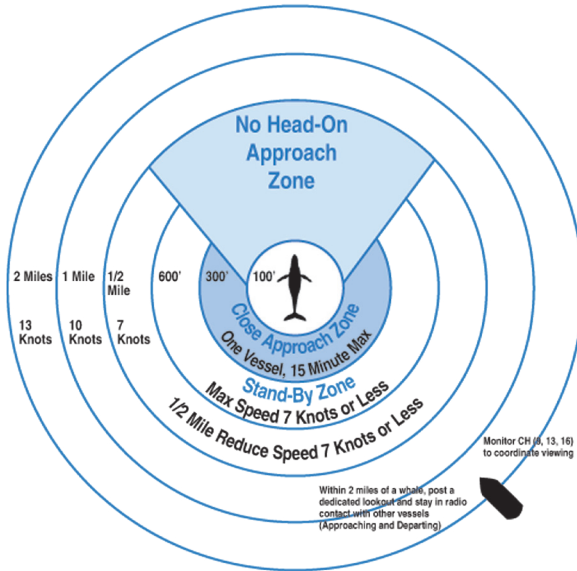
No Head-On Approach Zone

2 Miles

13 Knots

1 Mile

10 Knots

1/2 Mile

7 Knots

600'

300'

100'

Close Approach Zone

One Vessel, 15 Minute Max

Stand-By Zone

Max Speed 7 Knots or Less

1/2 Mile Reduce Speed 7 Knots or Less

Monitor CH (9, 13, 16) to coordinate viewing

Within 2 miles of a whale, post a dedicated lookout and stay in radio contact with other vessels (Approaching and Departing)